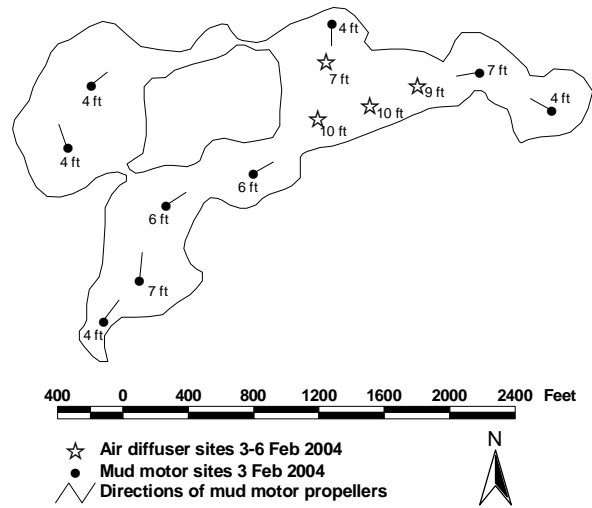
4 ft
7 ft
4 ft
9 ft
7 ft
10 ft
4 ft
10 ft
4 ft
6 ft
6 ft
7 ft
4 ft

400 0 400 800 1200 1600 2000 2400 Feet

N

Air diffuser sites 3-6 Feb 2004
Mud motor sites 3 Feb 2004
Directions of mud motor propellers